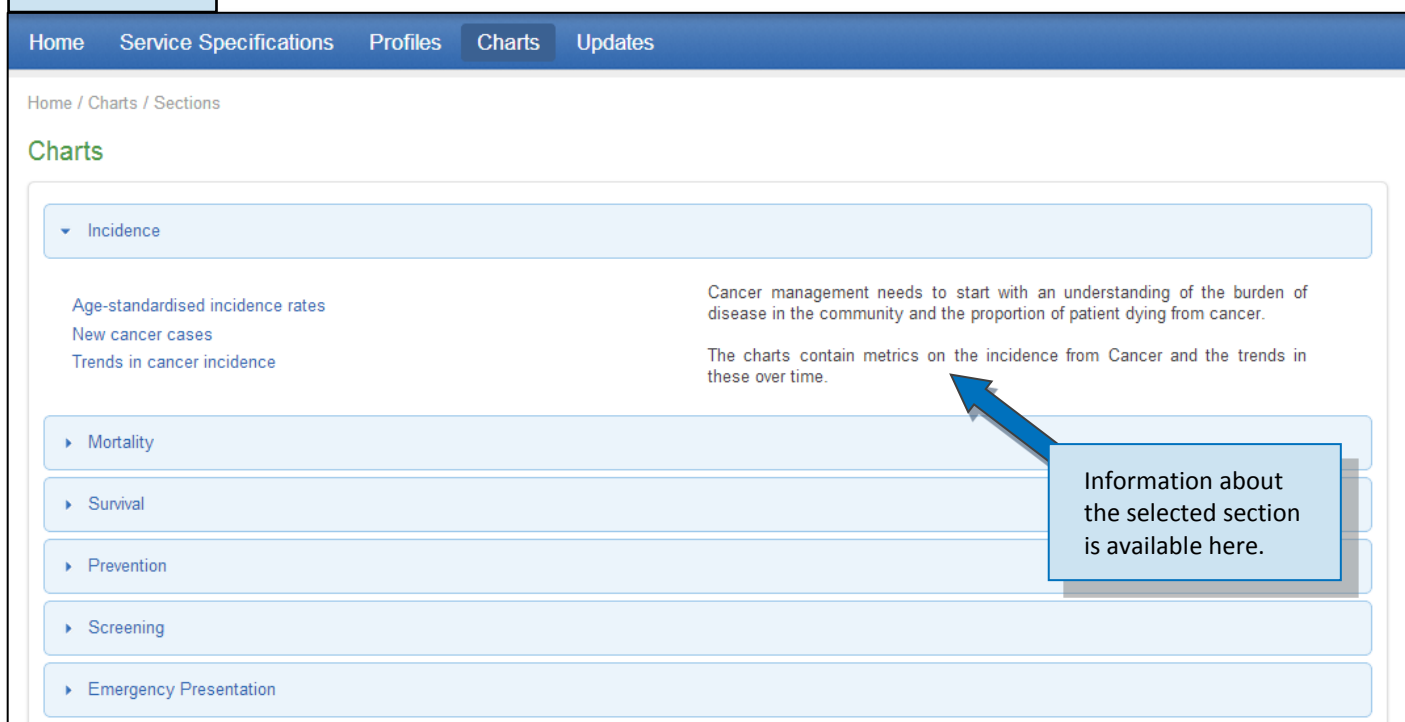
Home Service Specifications Profiles Charts Updates

Home / Charts / Sections

Charts

Incidence

Age-standardised incidence rates
New cancer cases
Trends in cancer incidence

Cancer management needs to start with an understanding of the burden of disease in the community and the proportion of patient dying from cancer.

The charts contain metrics on the incidence from Cancer and the trends in these over time.

Information about the selected section is available here.

Mortality

Survival

Prevention

Screening

Emergency Presentation